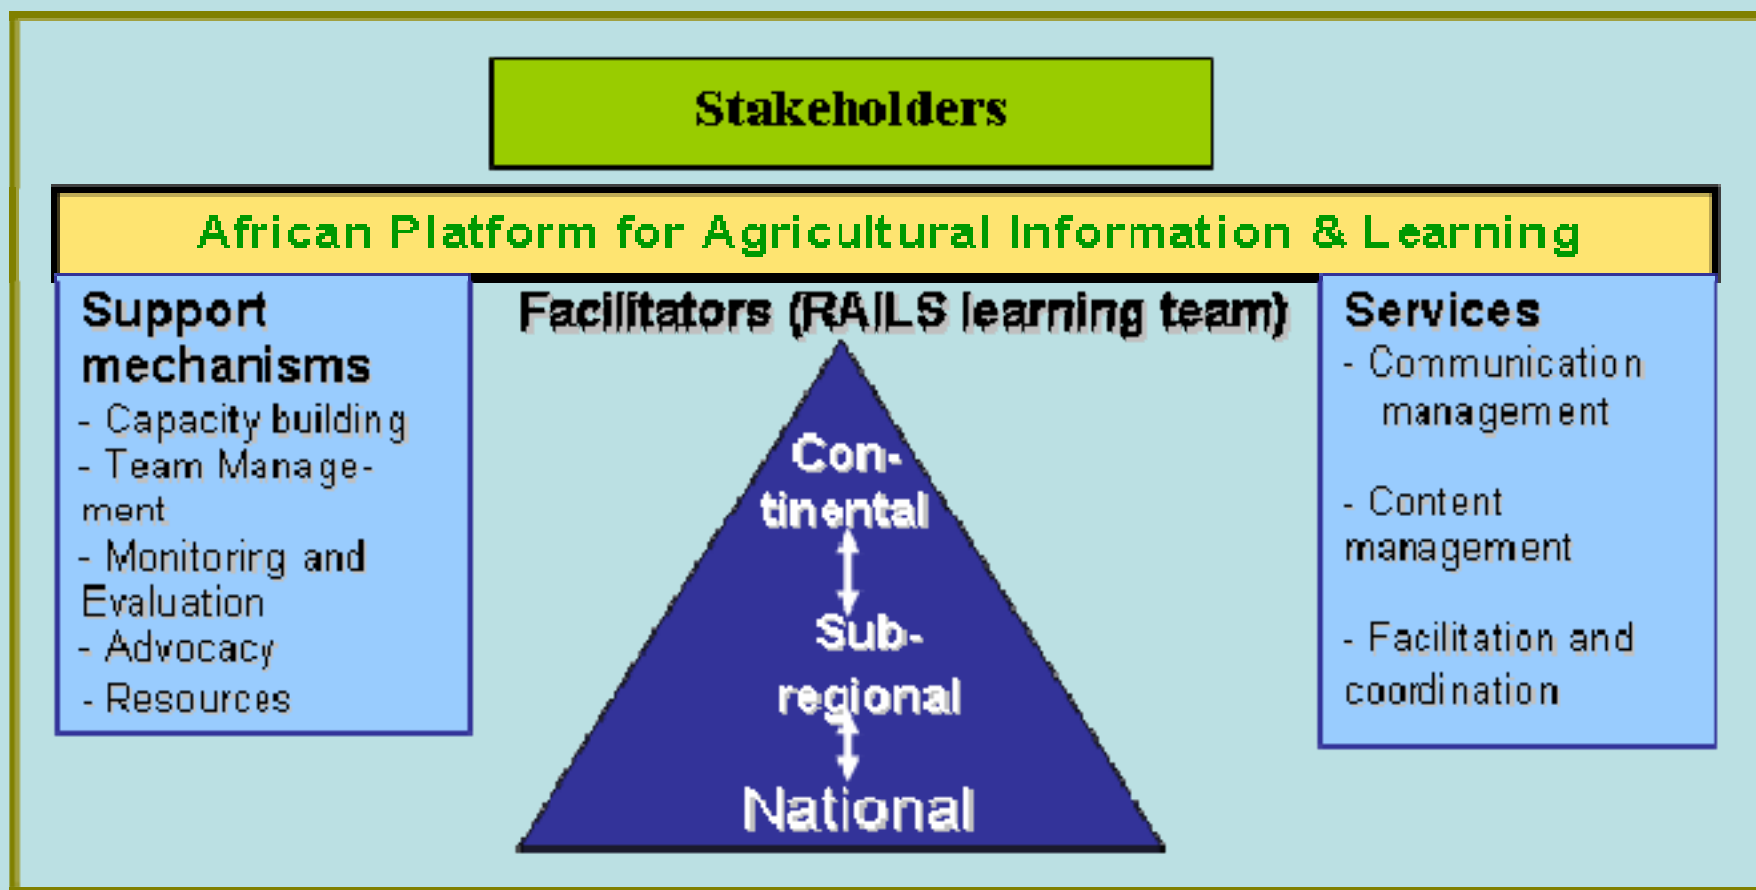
Stakeholders

African Platform for Agricultural Information & Learning

Support mechanisms
- Capacity building
- Team Management
- Monitoring and Evaluation
- Advocacy
- Resources

Facilitators (RAILS learning team)

Continental

Sub-regional

National

Services
- Communication management

- Content management

- Facilitation and coordination